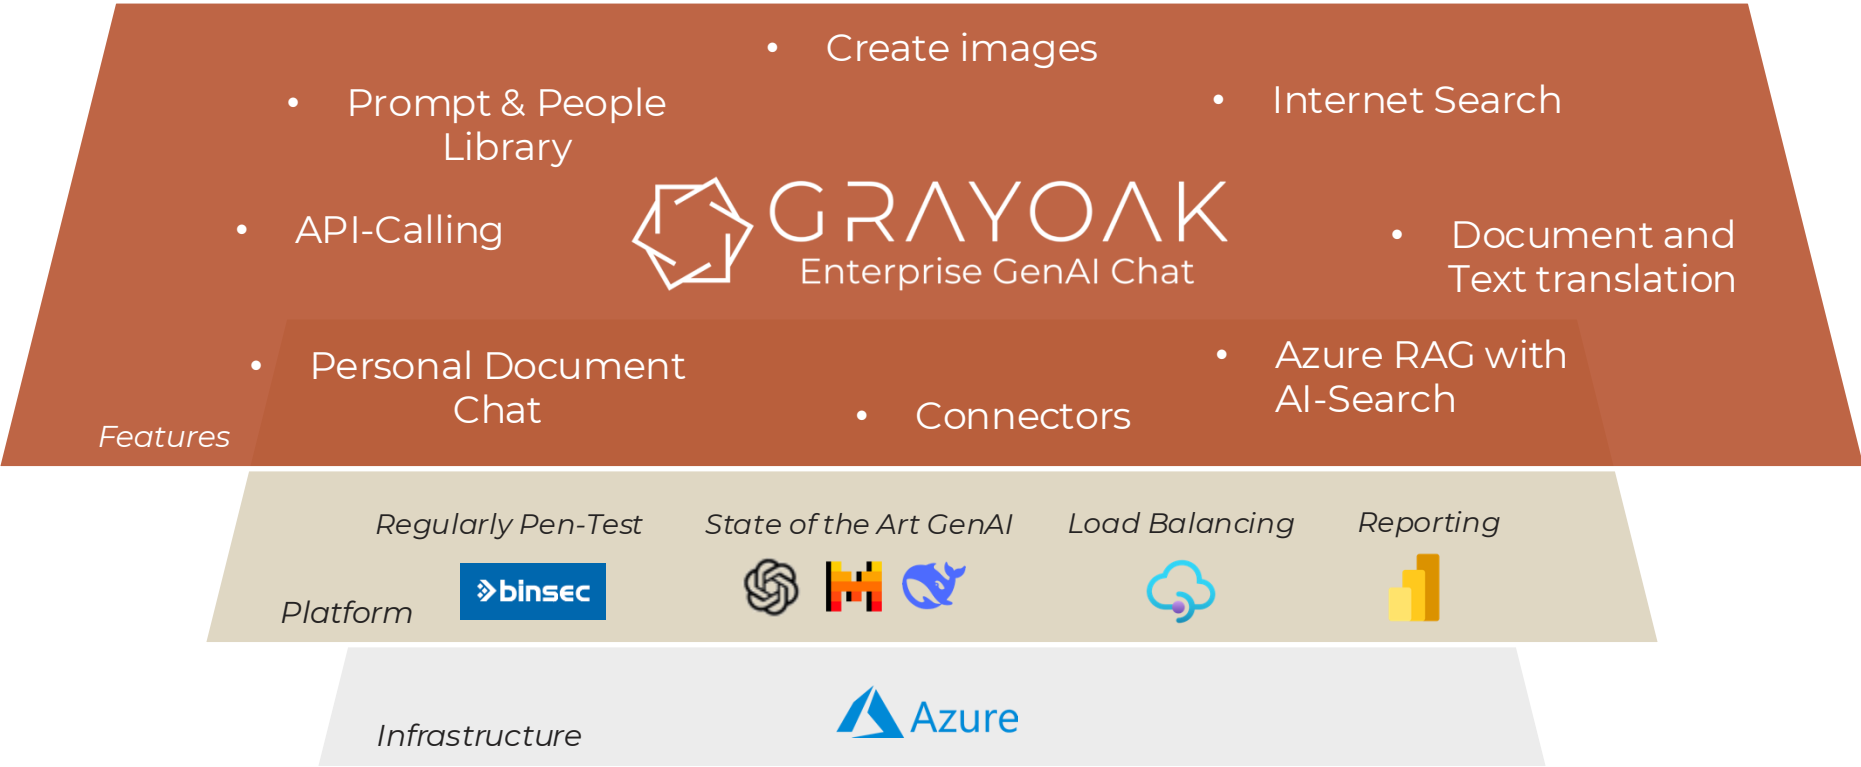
• Create images

• Prompt & People Library

• Internet Search

GRAYOAK
Enterprise GenAI Chat

• API-Calling

• Document and Text translation

• Personal Document Chat

• Connectors

• Azure RAG with AI-Search

Features

Regularly Pen-Test

binsec

State of the Art GenAI

Load Balancing

Reporting

Platform

Azure

Infrastructure